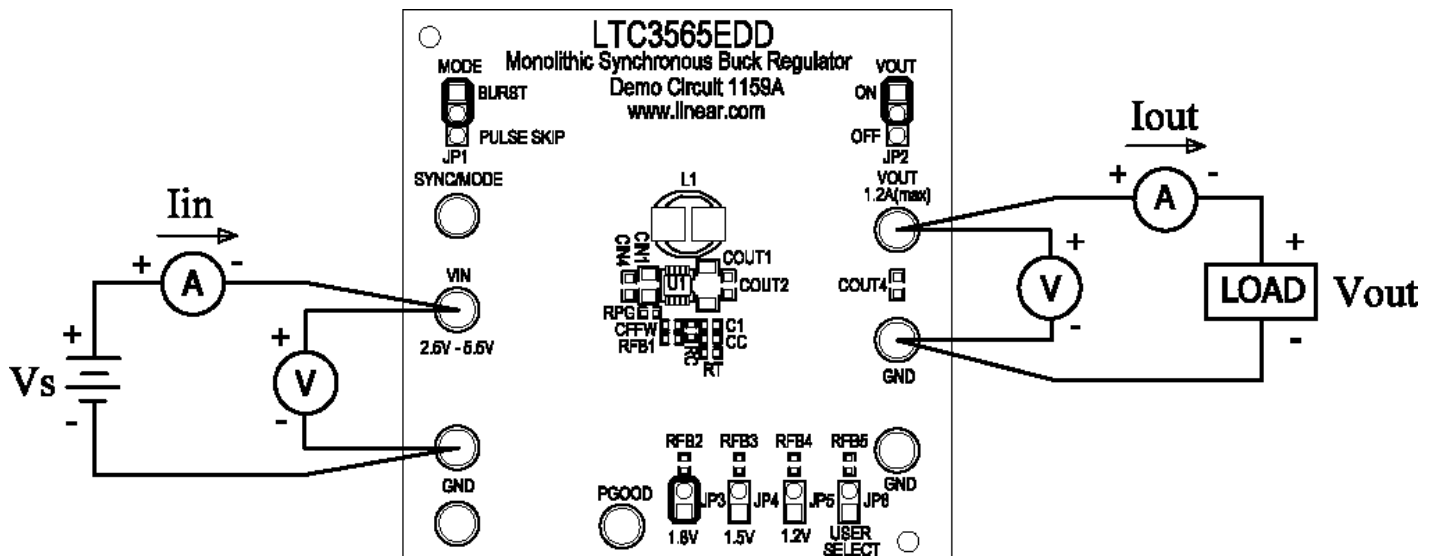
LTC3565EDD
Monolithic Synchronous Buck Regulator
Demo Circuit 1159A
www.linear.com

MODE
BURST
PULSE SKIP
JP1

VOUT
ON
OFF
JP2

SYNC/MODE

L1
CN1
CN4
U1
COUT1
COUT2
RPG
CFFW
RFB1
RC
C1
CC
RT

VIN
2.5V - 5.5V

GND

VOUT
1.2A(max)

COUT4

GND

Iin
+ A -
+
Vs
-
+
V
-

Iout
+ A -
+
V
-
+
LOAD Vout
-

RFB2 RFB3 RFB4 RFB5
GND
PGOOD
JP3 JP4 JP5 JP6
1.8V 1.5V 1.2V USER SELECT